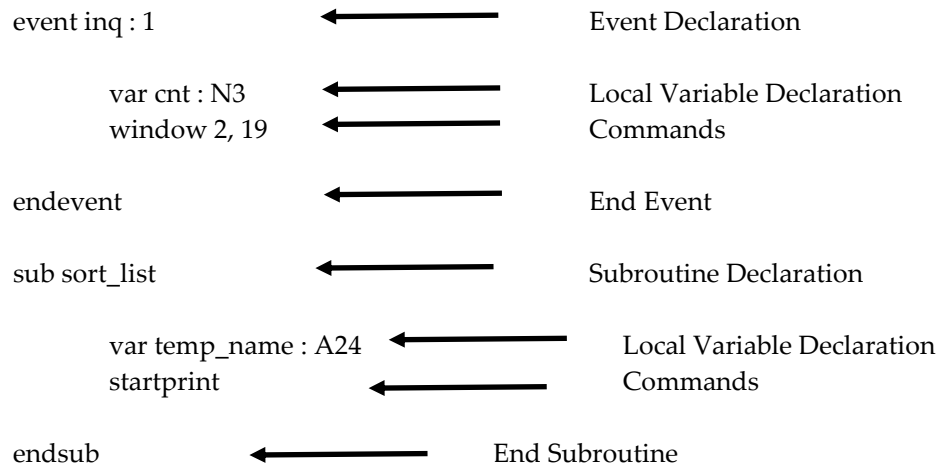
event inq : 1 Event Declaration

var cnt : N3 Local Variable Declaration
window 2, 19 Commands

endevent End Event

sub sort_list Subroutine Declaration

var temp_name : A24 Local Variable Declaration
startprint Commands

endsub End Subroutine